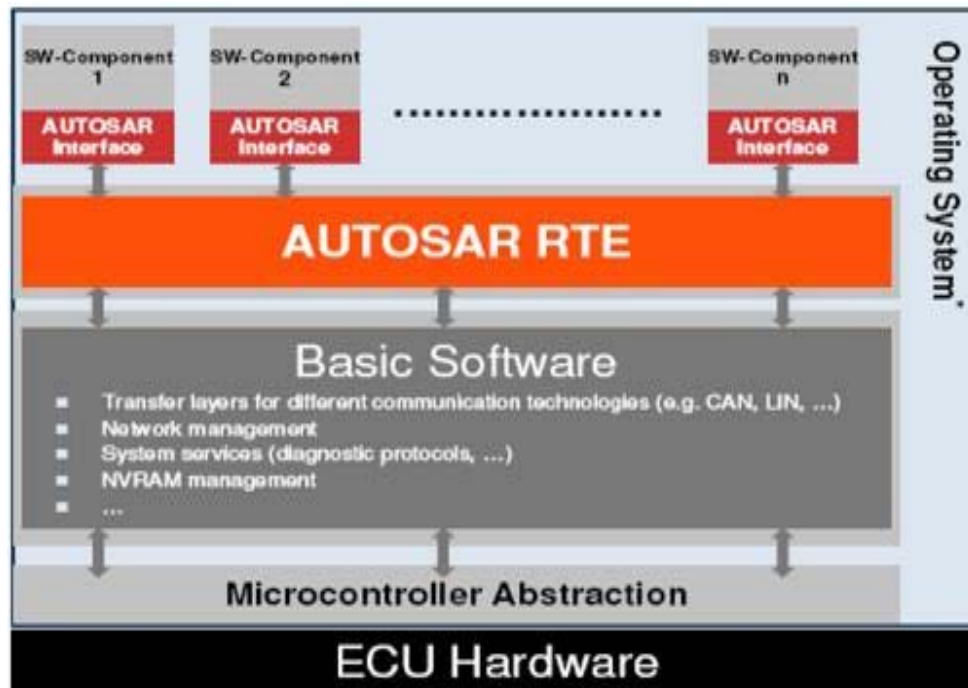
SW-Component 1

AUTOSAR Interface

SW-Component 2

AUTOSAR Interface

....................

SW-Component n

AUTOSAR Interface

Operating System*

AUTOSAR RTE

Basic Software

- Transfer layers for different communication technologies (e.g. CAN, LIN, ...)
- Network management
- System services (diagnostic protocols, ...)
- NVRAM management
- ...

Microcontroller Abstraction

ECU Hardware